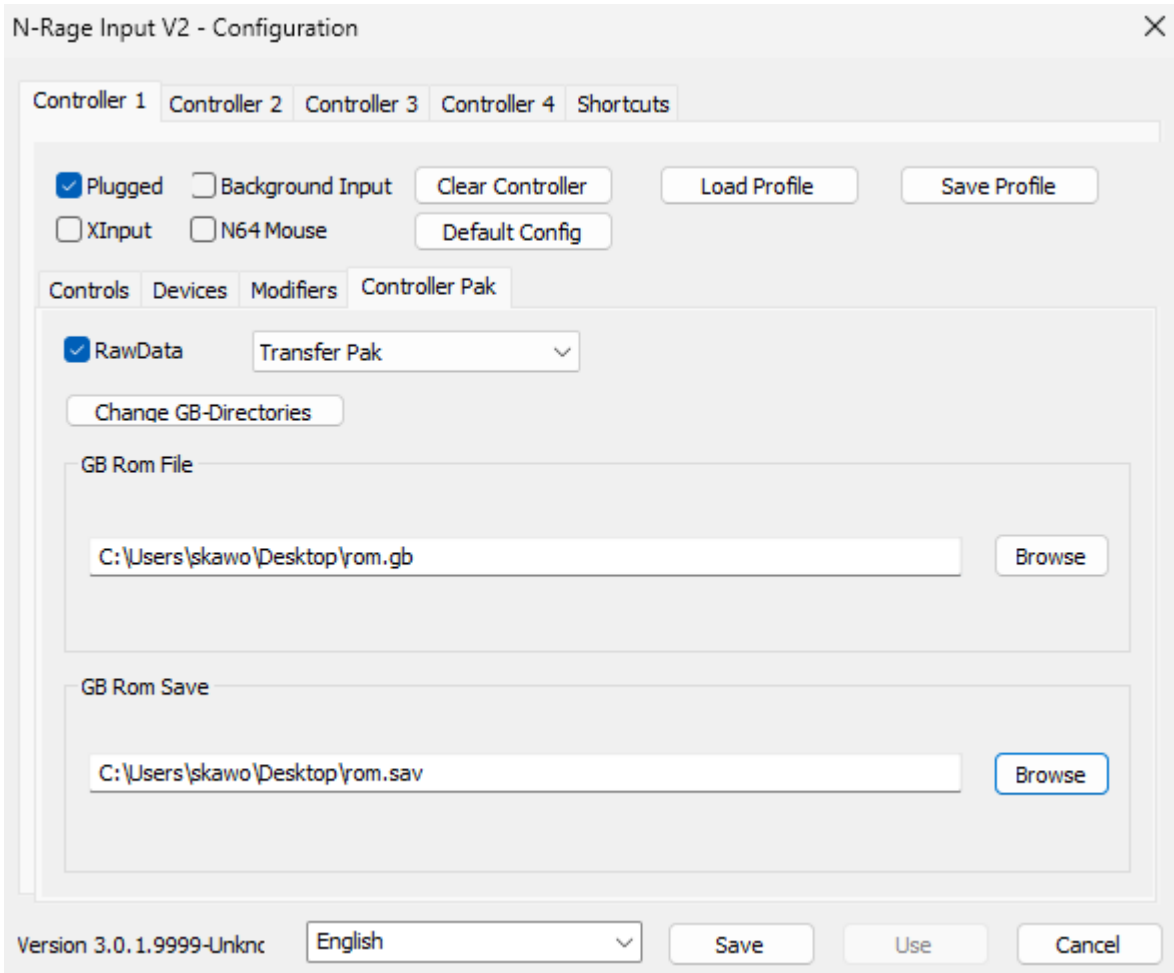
N-Rage Input V2 - Configuration
×

Controller 1 Controller 2 Controller 3 Controller 4 Shortcuts

Plugged Background Input Clear Controller Load Profile Save Profile
XInput N64 Mouse Default Config

Controls Devices Modifiers Controller Pak

RawData Transfer Pak

Change GB-Directories

GB Rom File

C:\Users\skawo\Desktop\rom.gb Browse

GB Rom Save

C:\Users\skawo\Desktop\rom.sav Browse

Version 3.0.1.9999-Unknc English Save Use Cancel